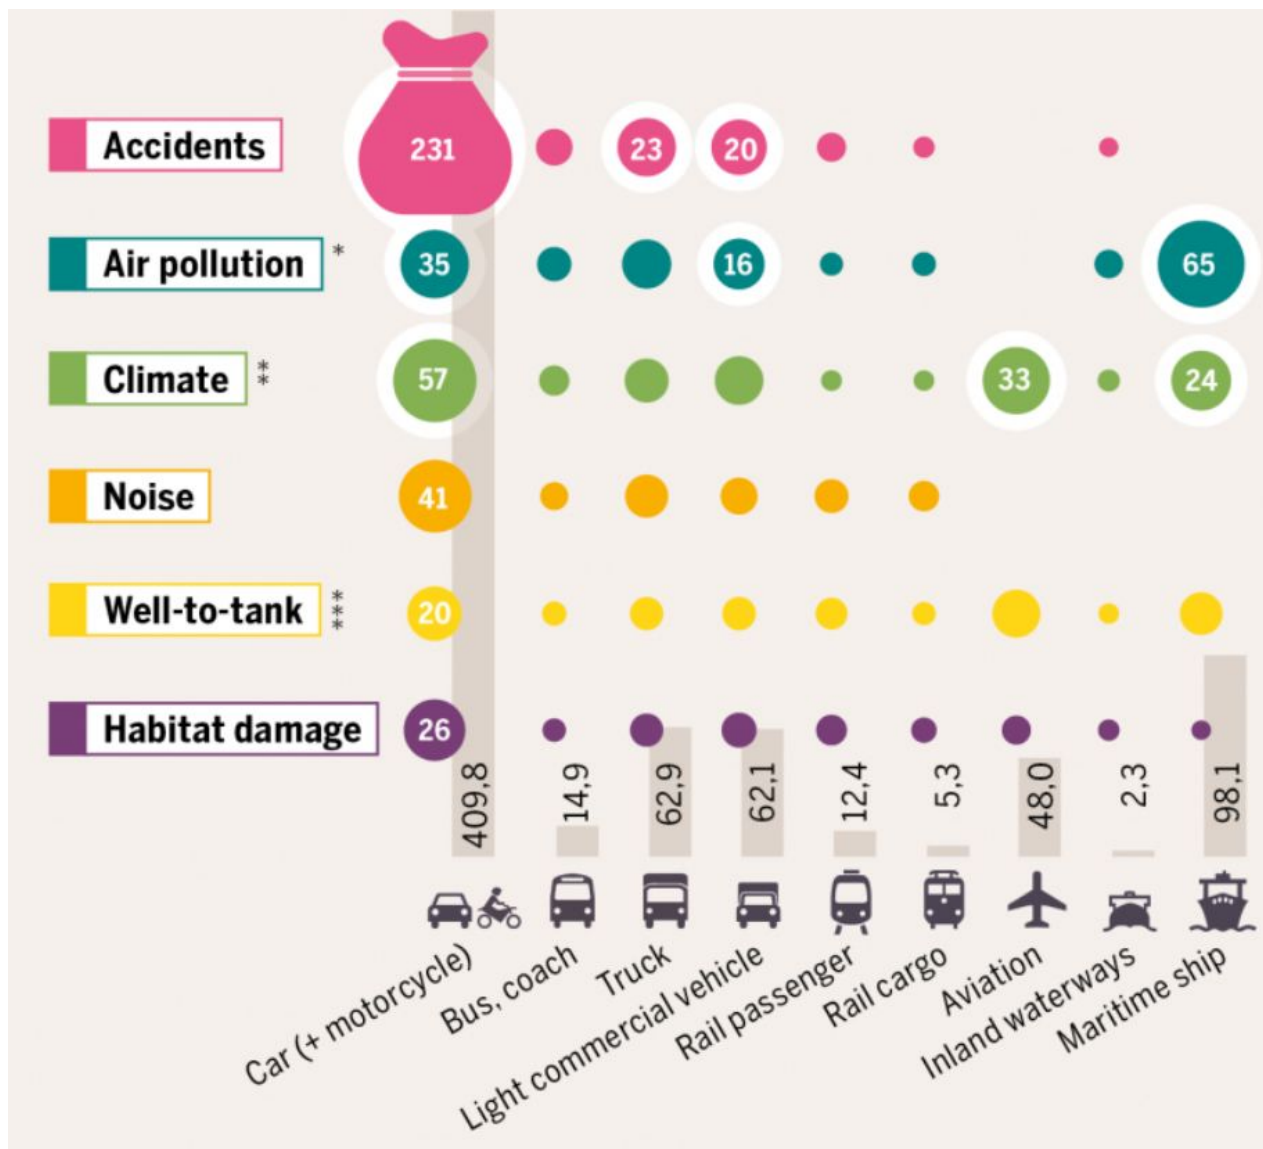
Accidents
231
23
20

Air pollution *
35
16
65

Climate **
57
33
24

Noise
41

Well-to-tank ***
20

Habitat damage
26

409,8
14,9
62,9
62,1
12,4
5,3
48,0
2,3
98,1

Car (+ motorcycle)
Bus, coach
Truck
Light commercial vehicle
Rail passenger
Rail cargo
Aviation
Inland waterways
Maritime ship